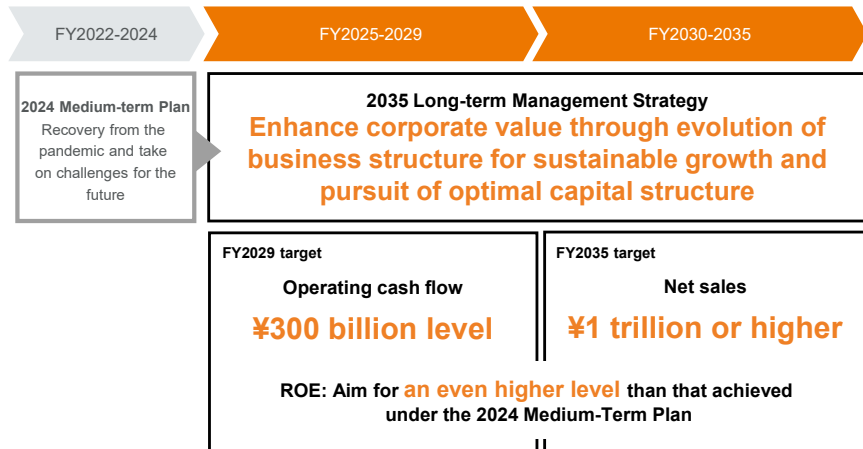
FY2022-2024

FY2025-2029

FY2030-2035

2024 Medium-term Plan
Recovery from the pandemic and take on challenges for the future

2035 Long-term Management Strategy
Enhance corporate value through evolution of business structure for sustainable growth and pursuit of optimal capital structure

FY2029 target
Operating cash flow
¥300 billion level

FY2035 target
Net sales
¥1 trillion or higher

ROE: Aim for an even higher level than that achieved under the 2024 Medium-Term Plan